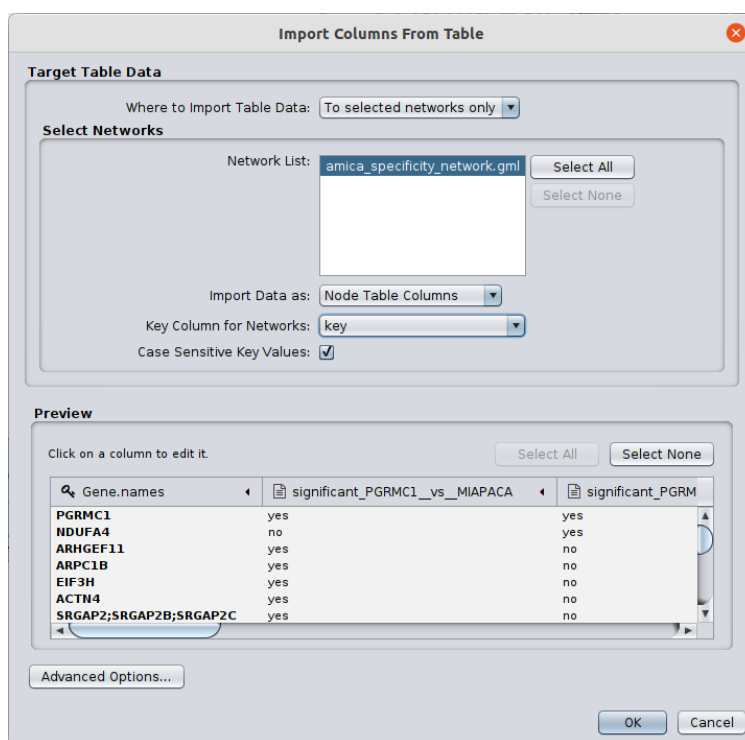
Import Columns From Table

Target Table Data

Where to Import Table Data: To selected networks only

Select Networks

Network List: amica_specificity_network.gml

Select All

Select None

Import Data as: Node Table Columns

Key Column for Networks: key

Case Sensitive Key Values: ✓

Preview

Click on a column to edit it.

Select All

Select None

| Gene.names | significant_PGRMC1__vs__MIAPACA | significant_PGRM |
|---|---|---|
| PGRMC1 | yes | yes |
| NDUFA4 | no | yes |
| ARHGEF11 | yes | no |
| ARPC1B | yes | no |
| EIF3H | yes | no |
| ACTN4 | yes | no |
| SRGAP2;SRGAP2B;SRGAP2C | yes | no |

Advanced Options...

OK

Cancel